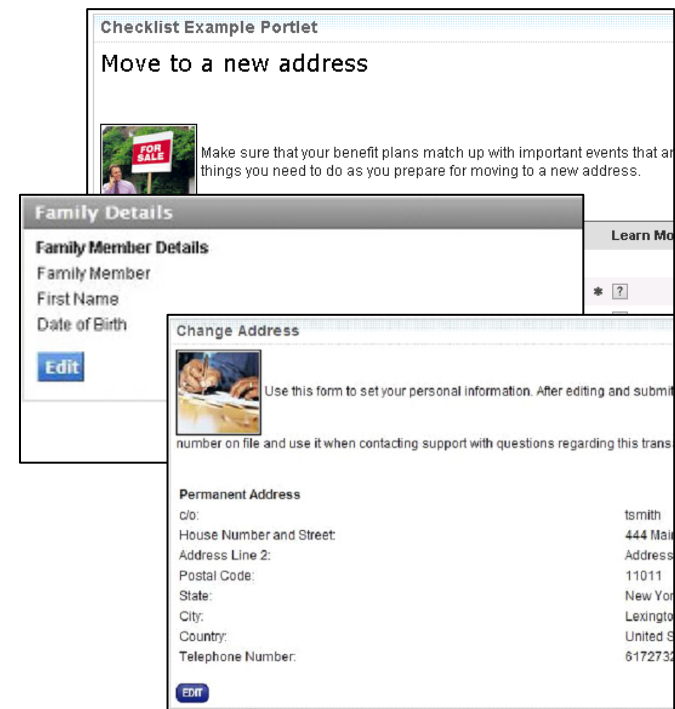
Checklist Example Portlet

Move to a new address

FOR SALE

Make sure that your benefit plans match up with important events that ar things you need to do as you prepare for moving to a new address.

Family Details

Family Member Details
Family Member
First Name
Date of Birth

Edit

Learn Mo

* ?

Change Address

Use this form to set your personal information. After editing and submit

number on file and use it when contacting support with questions regarding this trans

Permanent Address

| | |
|---|---|
| c/o: | tsmith |
| House Number and Street: | 444 Mai |
| Address Line 2: | Address |
| Postal Code: | 11011 |
| State: | New Yor |
| City: | Lexingto |
| Country: | United S |
| Telephone Number: | 6172732 |

EDIT